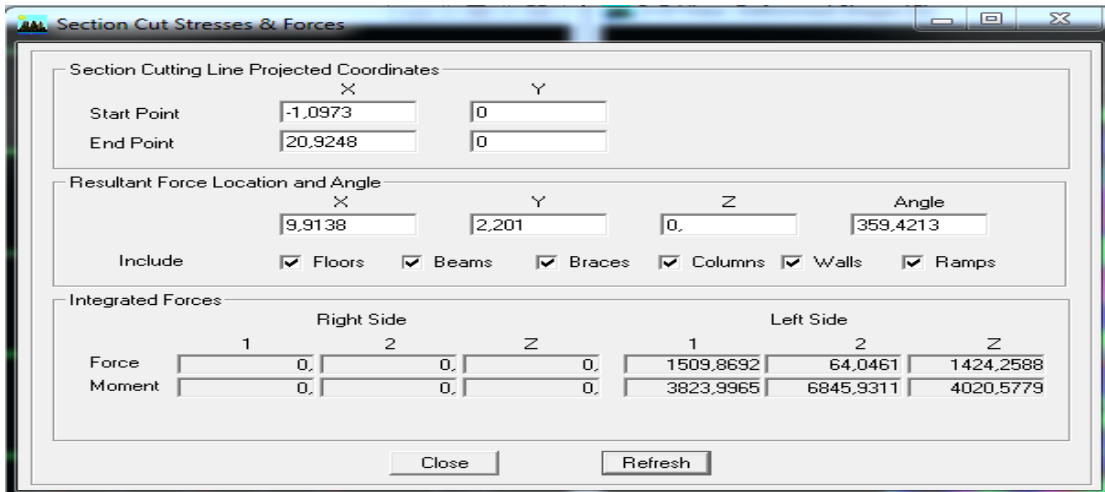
Section Cut Stresses & Forces

Section Cutting Line Projected Coordinates

| | X | Y |
|---|---|---|
| Start Point | -1,0973 | 0 |
| End Point | 20,9248 | 0 |

Resultant Force Location and Angle

| X | Y | Z | Angle |
|---|---|---|---|
| 9,9138 | 2,201 | 0, | 359,4213 |

Include ☑ Floors ☑ Beams ☑ Braces ☑ Columns ☑ Walls ☑ Ramps

Integrated Forces

| | Right Side 1 | Right Side 2 | Right Side Z | Left Side 1 | Left Side 2 | Left Side Z |
|---|---|---|---|---|---|---|
| Force | 0, | 0, | 0, | 1509,8692 | 64,0461 | 1424,2588 |
| Moment | 0, | 0, | 0, | 3823,9965 | 6845,9311 | 4020,5779 |

Close Refresh